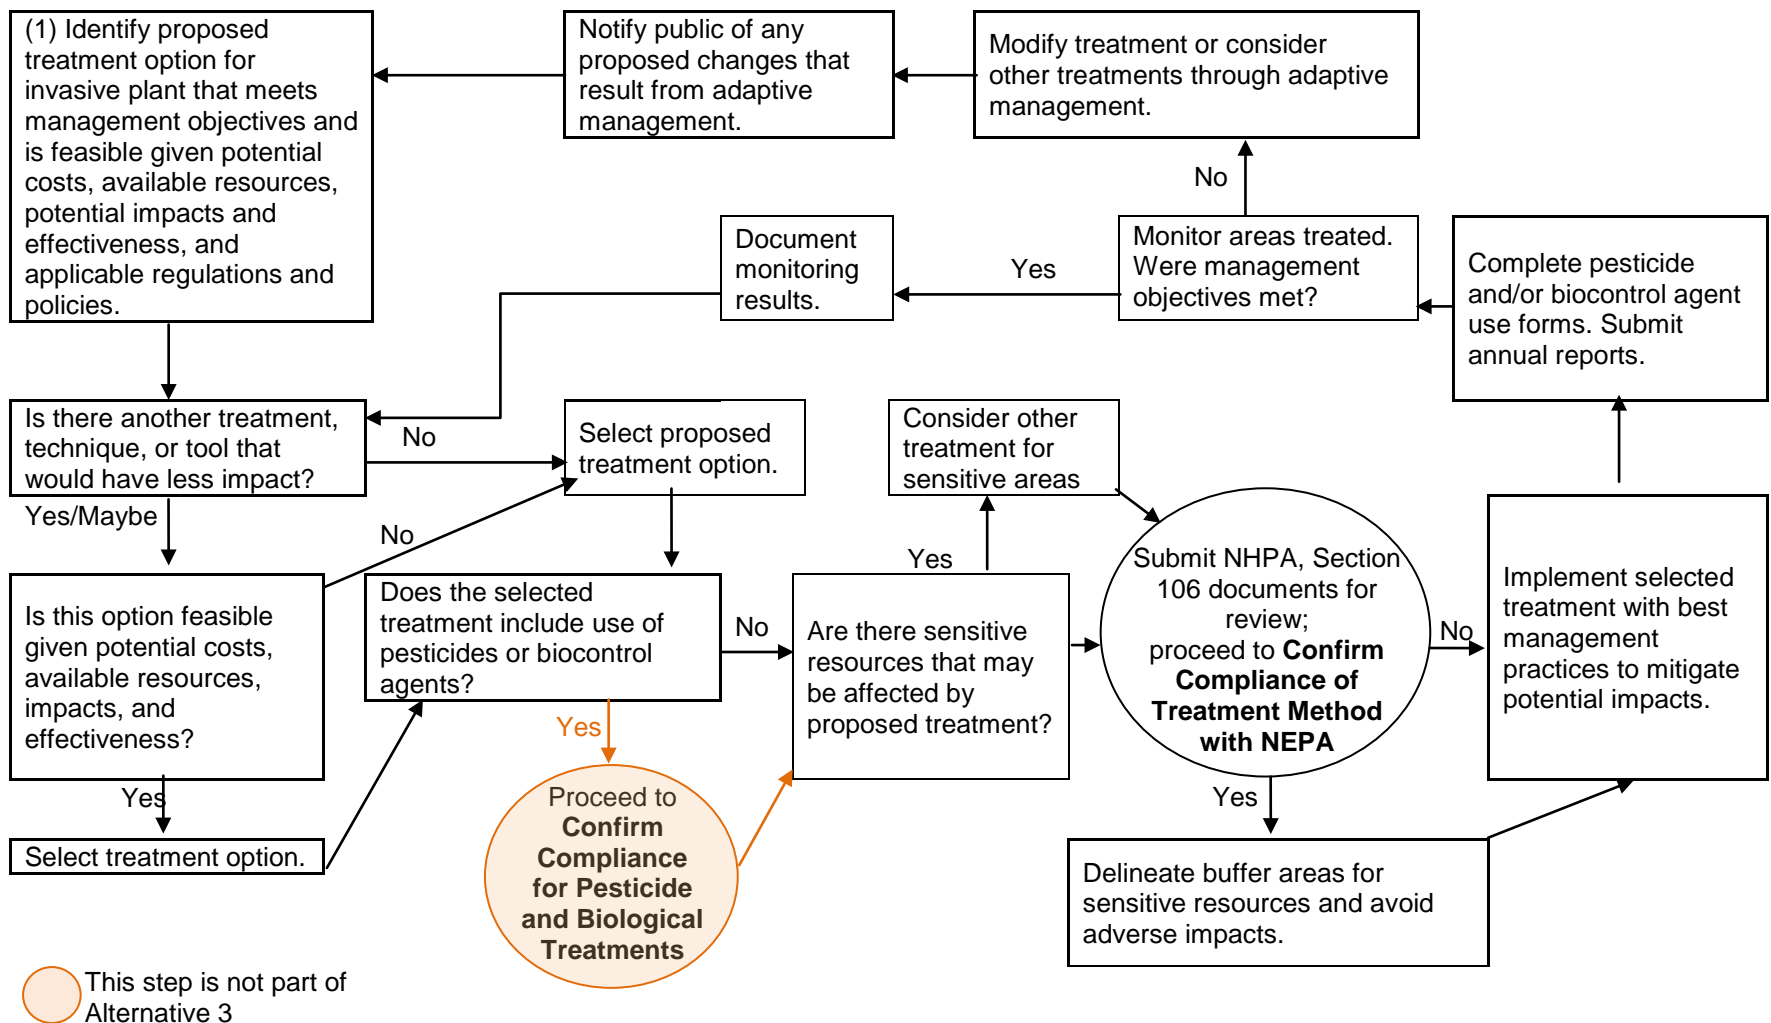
(1) Identify proposed treatment option for invasive plant that meets management objectives and is feasible given potential costs, available resources, potential impacts and effectiveness, and applicable regulations and policies.

Notify public of any proposed changes that result from adaptive management.

Modify treatment or consider other treatments through adaptive management.

No

Document monitoring results.

Yes

Monitor areas treated. Were management objectives met?

Complete pesticide and/or biocontrol agent use forms. Submit annual reports.

Is there another treatment, technique, or tool that would have less impact?

No

Select proposed treatment option.

Consider other treatment for sensitive areas

Yes/Maybe

No

Yes

Is this option feasible given potential costs, available resources, impacts, and effectiveness?

Does the selected treatment include use of pesticides or biocontrol agents?

No

Are there sensitive resources that may be affected by proposed treatment?

Submit NHPA, Section 106 documents for review; proceed to **Confirm Compliance of Treatment Method with NEPA**

No

Implement selected treatment with best management practices to mitigate potential impacts.

Yes

Yes

Proceed to **Confirm Compliance for Pesticide and Biological Treatments**

Yes

Select treatment option.

Delineate buffer areas for sensitive resources and avoid adverse impacts.

This step is not part of Alternative 3